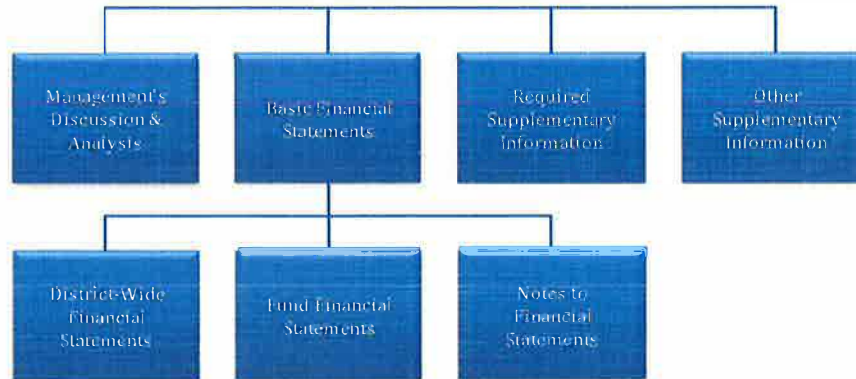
Management's Discussion & Analysis

Basic Financial Statements

Required Supplementary Information

Other Supplementary Information

District-Wide Financial Statements

Fund Financial Statements

Notes to Financial Statements